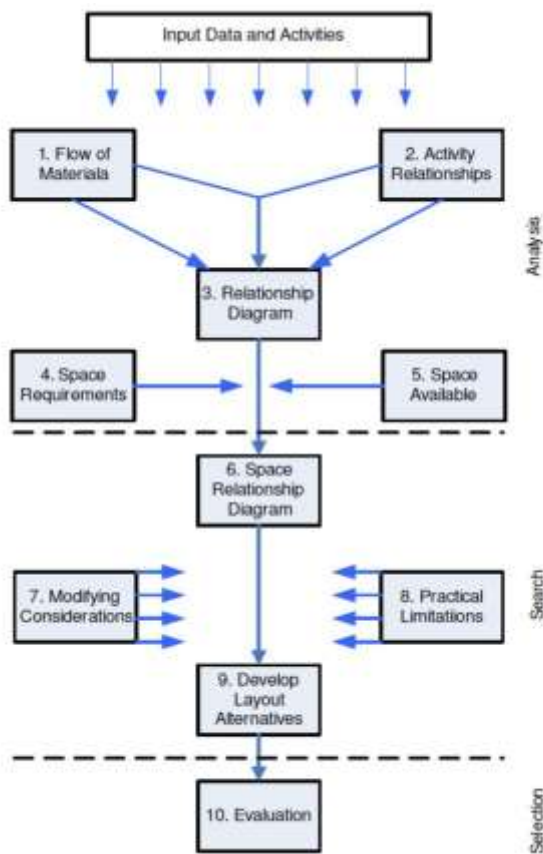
Input Data and Activities

1. Flow of Materiala

2. Activity Relationships

Analysis

3. Relationship Diagram

4. Space Requirements

5. Space Available

6. Space Relationship Diagram

7. Modifying Considerations

8. Practical Limitations

Search

9. Develop Layout Alternatives

10. Evaluation

Selection